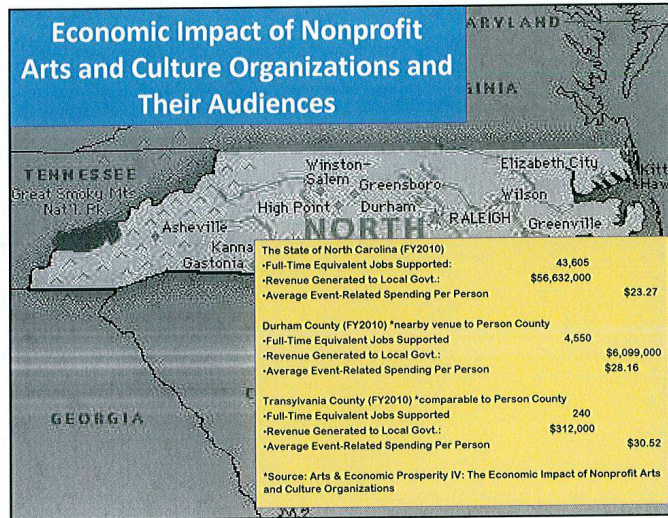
Economic Impact of Nonprofit Arts and Culture Organizations and Their Audiences

ARYLAND

GINIA

TENNESSEE
Great Smoky Mts Nat'l. Pk.

Winston-Salem
Greensboro
Elizabeth City
Kitt
Haw
Wilson
High Point
Durham
NORTH
RALEIGH
Greenville
Asheville
Kanna
Gastonia

GEORGIA

The State of North Carolina (FY2010)
•Full-Time Equivalent Jobs Supported: 43,605
•Revenue Generated to Local Govt.: $56,632,000
•Average Event-Related Spending Per Person $23.27

Durham County (FY2010) *nearby venue to Person County
•Full-Time Equivalent Jobs Supported 4,550
•Revenue Generated to Local Govt.: $6,099,000
•Average Event-Related Spending Per Person $28.16

Transylvania County (FY2010) *comparable to Person County
•Full-Time Equivalent Jobs Supported 240
•Revenue Generated to Local Govt.: $312,000
•Average Event-Related Spending Per Person $30.52

*Source: Arts & Economic Prosperity IV: The Economic Impact of Nonprofit Arts and Culture Organizations